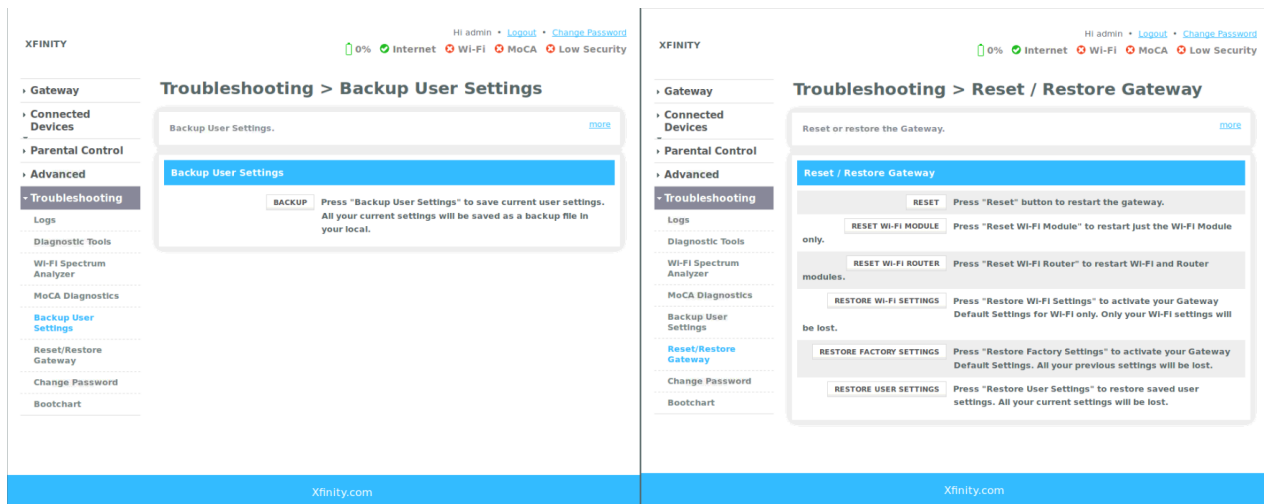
XFINITY

Hi admin • Logout • Change Password

0% Internet Wi-Fi MoCA Low Security

› Gateway
› Connected Devices
› Parental Control
› Advanced
› Troubleshooting
Logs
Diagnostic Tools
Wi-Fi Spectrum Analyzer
MoCA Diagnostics
Backup User Settings
Reset/Restore Gateway
Change Password
Bootchart

Troubleshooting > Backup User Settings

Backup User Settings.

more

Backup User Settings

BACKUP Press "Backup User Settings" to save current user settings. All your current settings will be saved as a backup file in your local.

Xfinity.com

XFINITY

Hi admin • Logout • Change Password

0% Internet Wi-Fi MoCA Low Security

› Gateway
› Connected Devices
› Parental Control
› Advanced
› Troubleshooting
Logs
Diagnostic Tools
Wi-Fi Spectrum Analyzer
MoCA Diagnostics
Backup User Settings
Reset/Restore Gateway
Change Password
Bootchart

Troubleshooting > Reset / Restore Gateway

Reset or restore the Gateway.

more

Reset / Restore Gateway

RESET Press "Reset" button to restart the gateway.

RESET Wi-Fi MODULE Press "Reset Wi-Fi Module" to restart just the Wi-Fi Module only.

RESET Wi-Fi ROUTER Press "Reset Wi-Fi Router" to restart Wi-Fi and Router modules.

RESTORE Wi-Fi SETTINGS Press "Restore Wi-Fi Settings" to activate your Gateway Default Settings for Wi-Fi only. Only your Wi-Fi settings will be lost.

RESTORE FACTORY SETTINGS Press "Restore Factory Settings" to activate your Gateway Default Settings. All your previous settings will be lost.

RESTORE USER SETTINGS Press "Restore User Settings" to restore saved user settings. All your current settings will be lost.

Xfinity.com